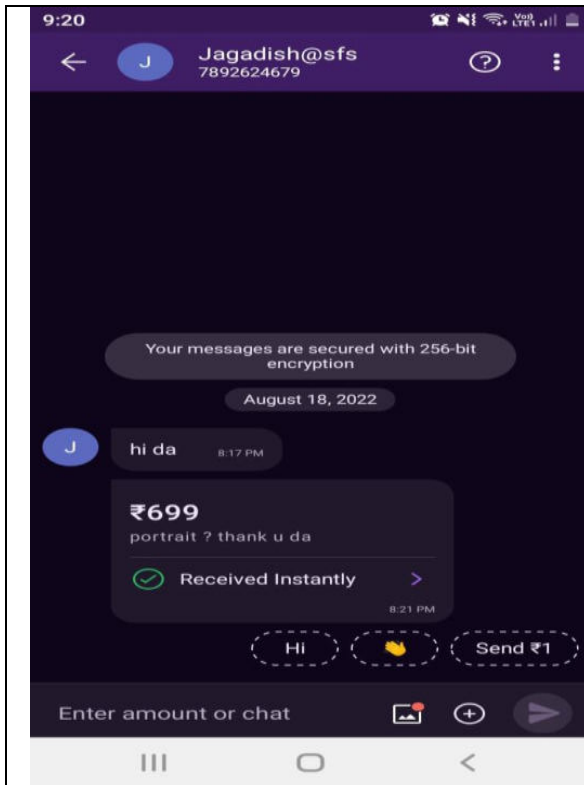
9:20

J Jagadish@sfs
7892624679

Your messages are secured with 256-bit encryption

August 18, 2022

J hi da 8:17 PM

₹699
portrait ? thank u da

Received Instantly

8:21 PM

Hi
Send ₹1

Enter amount or chat